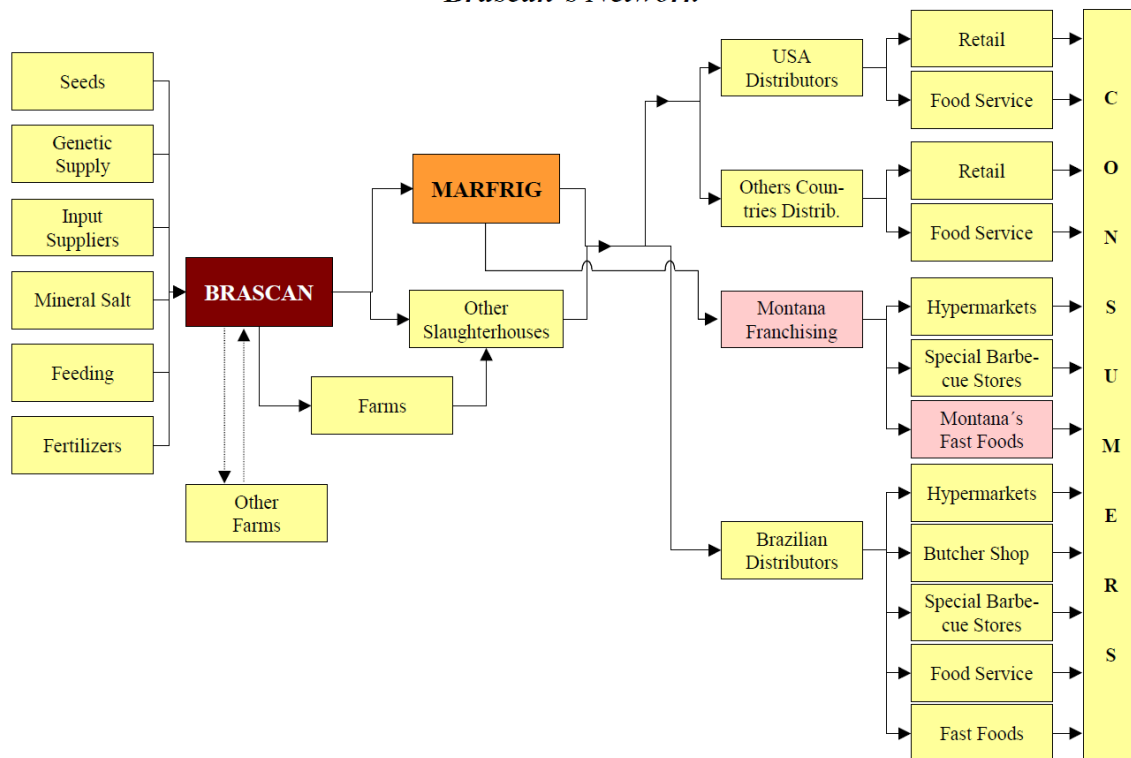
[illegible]

Seeds

Genetic Supply

Input Suppliers

Mineral Salt

Feeding

Fertilizers

BRASCAN

Other Farms

Farms

MARFRIG

Other Slaughterhouses

USA Distributors

Others Countries Distrib.

Montana Franchising

Brazilian Distributors

Retail

Food Service

Retail

Food Service

Hypermarkets

Special Barbecue Stores

Montana´s Fast Foods

Hypermarkets

Butcher Shop

Special Barbecue Stores

Food Service

Fast Foods

C O N S U M E R S